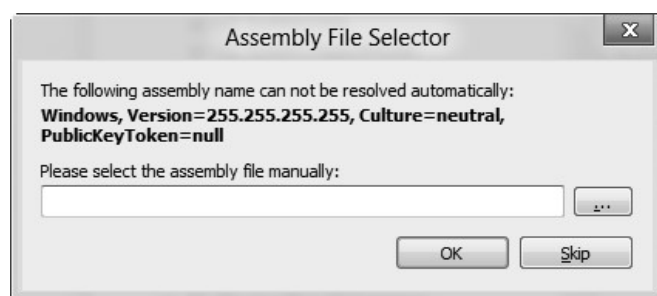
Assembly File Selector

The following assembly name can not be resolved automatically:
Windows, Version=255.255.255.255, Culture=neutral, PublicKeyToken=null

Please select the assembly file manually:

...

OK

Skip